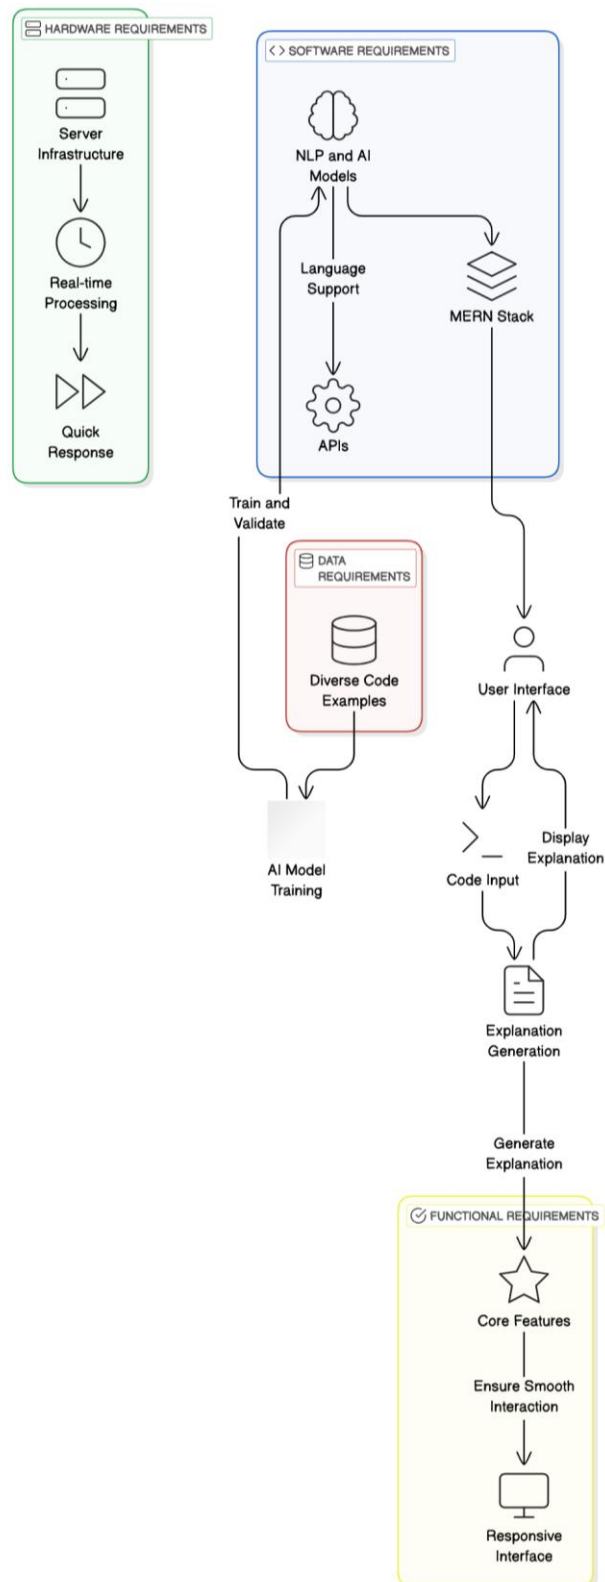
HARDWARE REQUIREMENTS

Server Infrastructure

Real-time Processing

Quick Response

<> SOFTWARE REQUIREMENTS

NLP and AI Models

Language Support

MERN Stack

APIs

Train and Validate

DATA REQUIREMENTS

Diverse Code Examples

AI Model Training

User Interface

Display Explanation

Code Input

Explanation Generation

Generate Explanation

FUNCTIONAL REQUIREMENTS

Core Features

Ensure Smooth Interaction

Responsive Interface